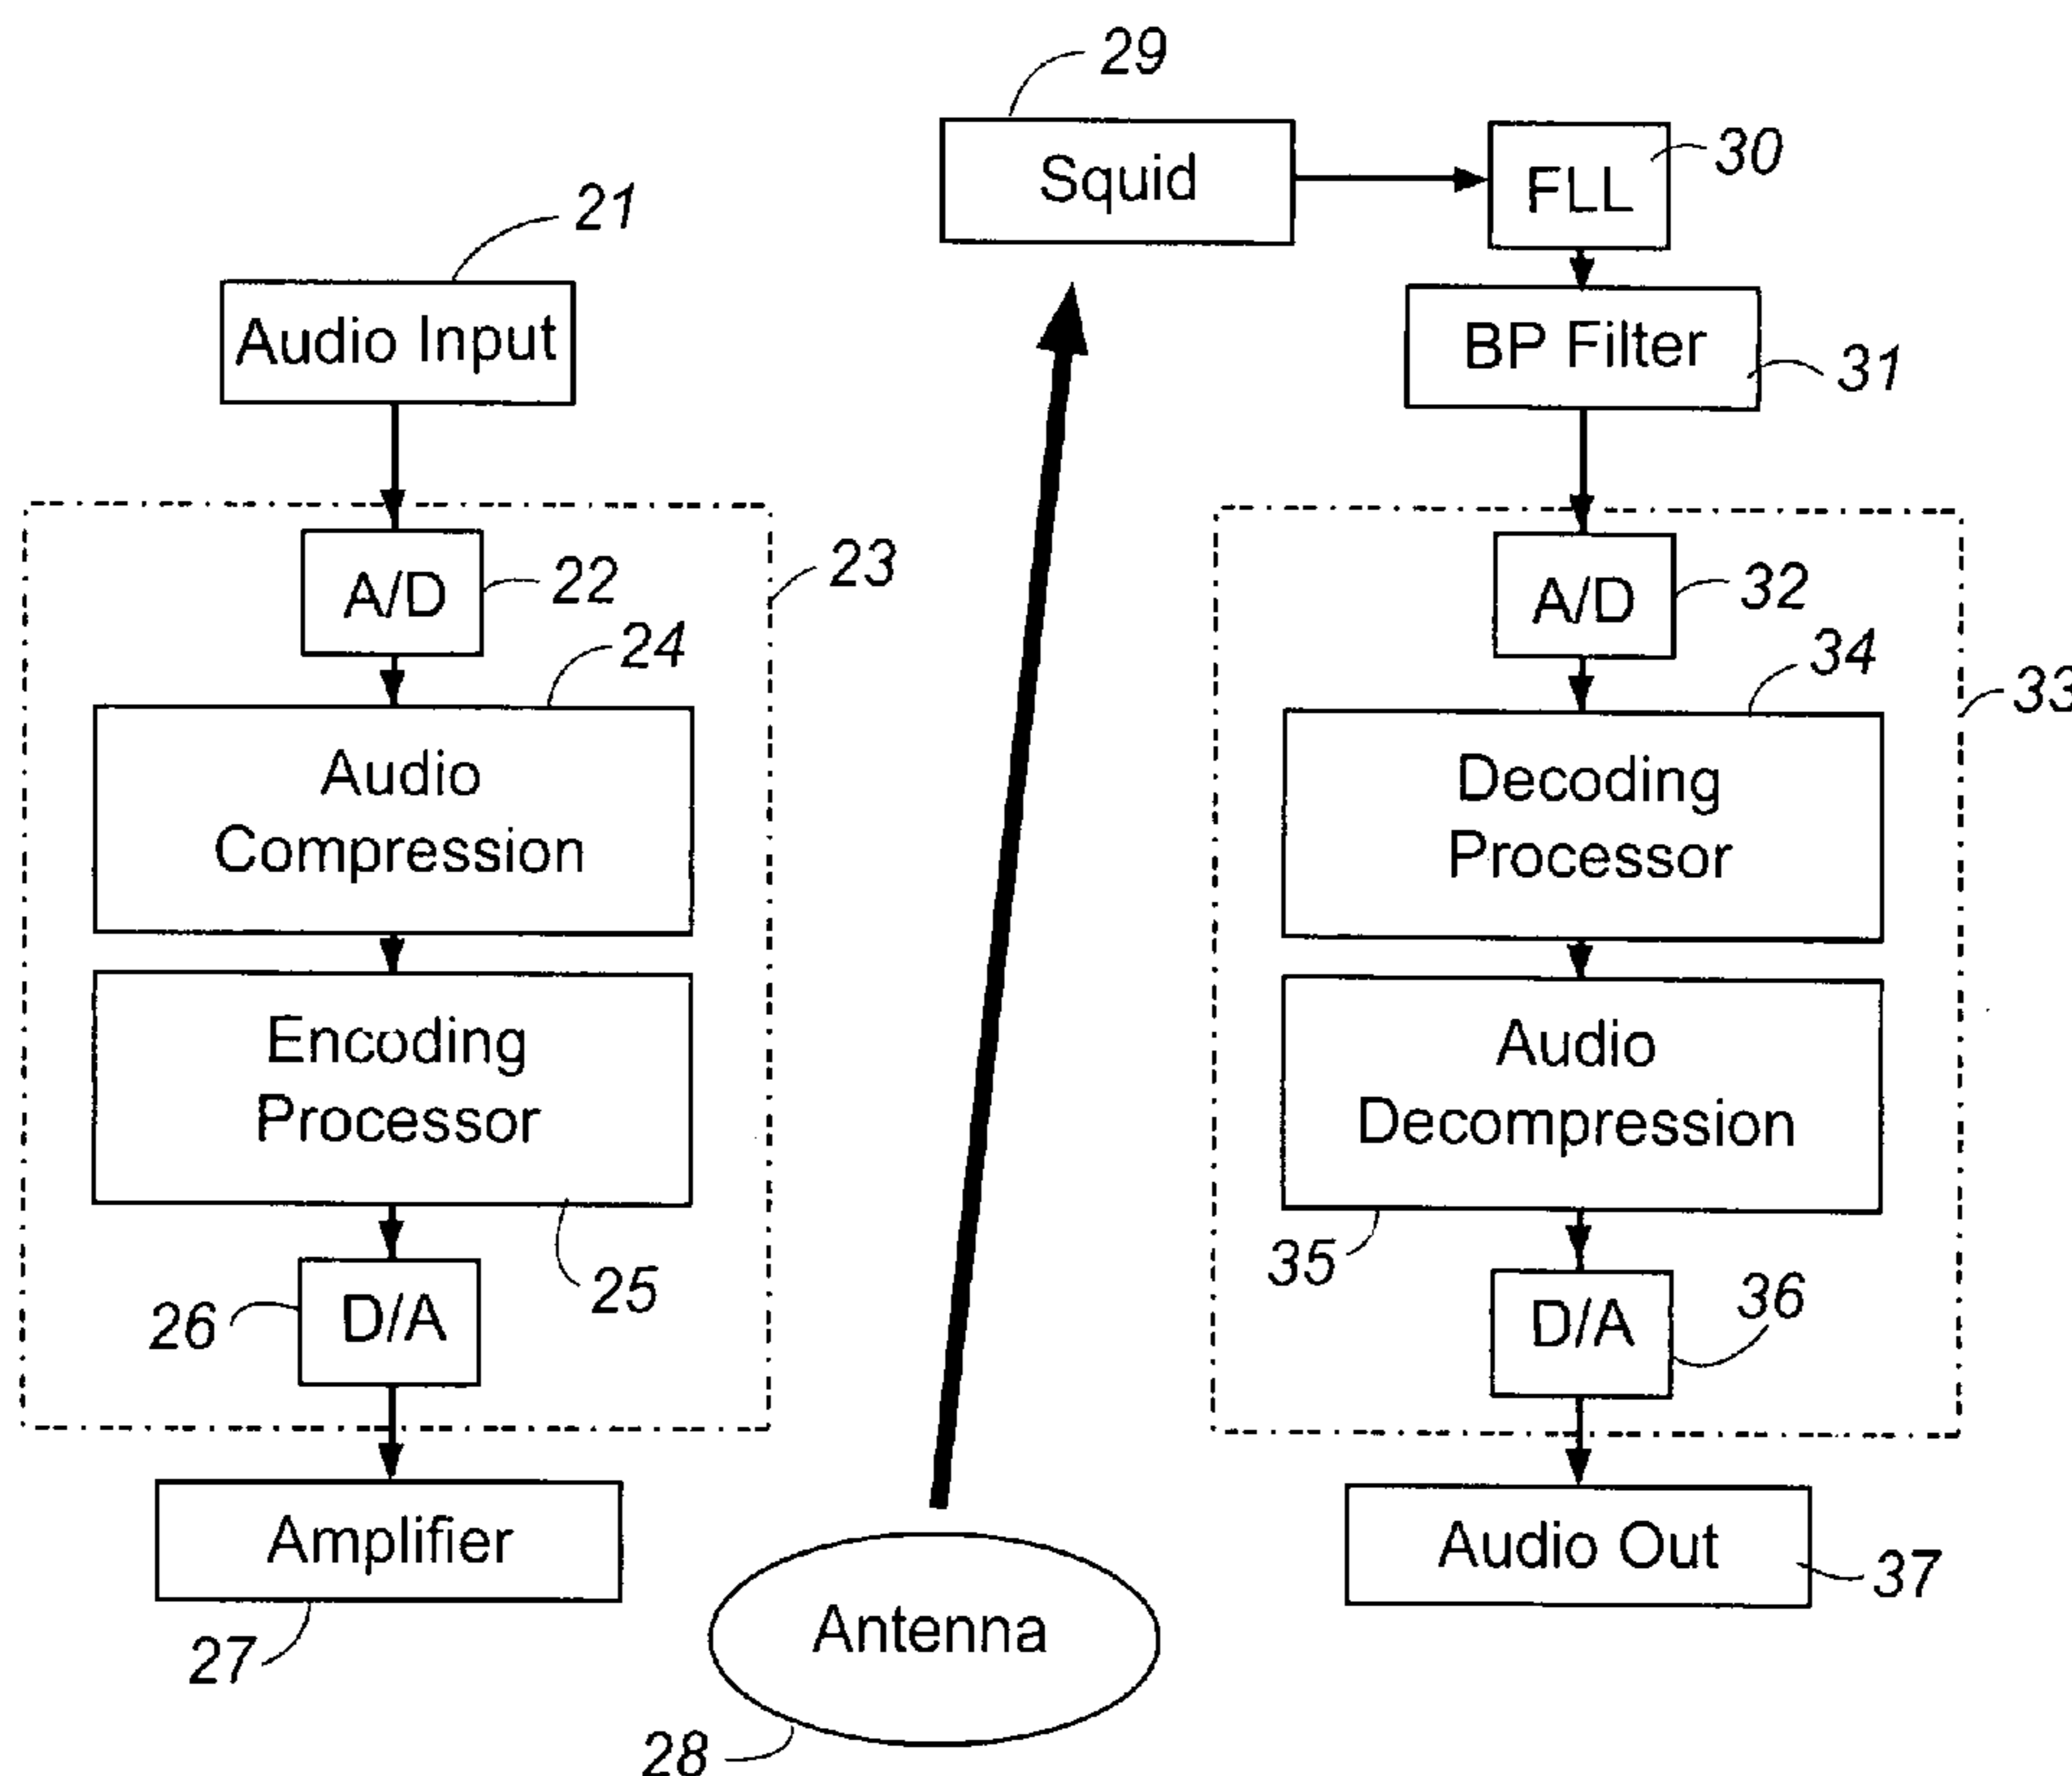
29
Squid
FLL
30
21
Audio Input
BP Filter
31
A/D
22
23
24
Audio Compression
Encoding Processor
25
D/A
26
Amplifier
27
Antenna
28
A/D
32
34
33
Decoding Processor
Audio Decompression
35
D/A
36
Audio Out
37